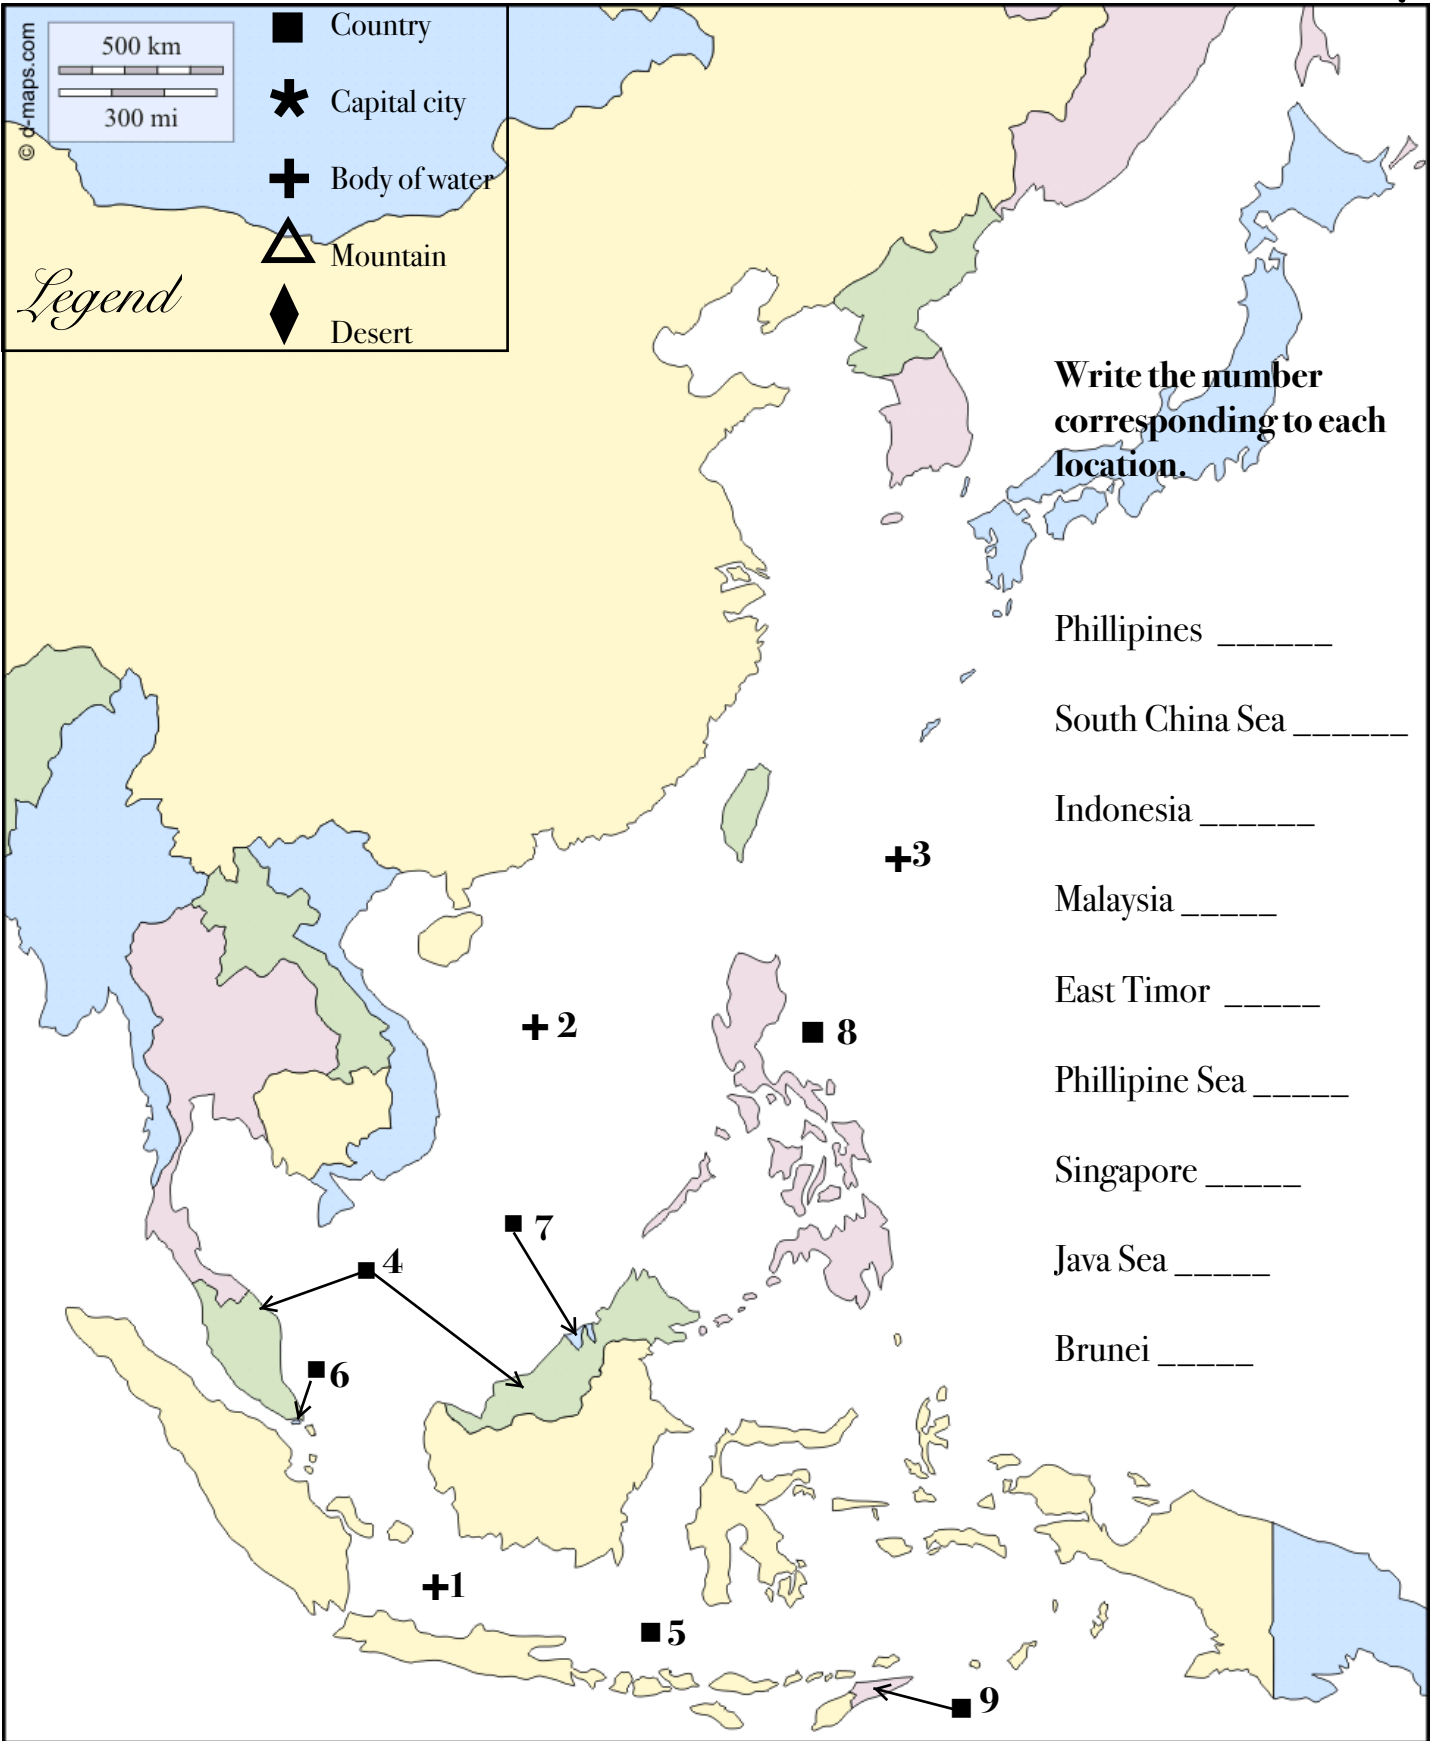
© d-maps.com

500 km
300 mi

Legend

Country
Capital city
Body of water
Mountain
Desert

Write the number corresponding to each location.

Phillipines ______

South China Sea ______

Indonesia ______

Malaysia _____

East Timor _____

Phillipine Sea _____

Singapore _____

Java Sea _____

Brunei _____

3

2

8

7

4

6

1

5

9